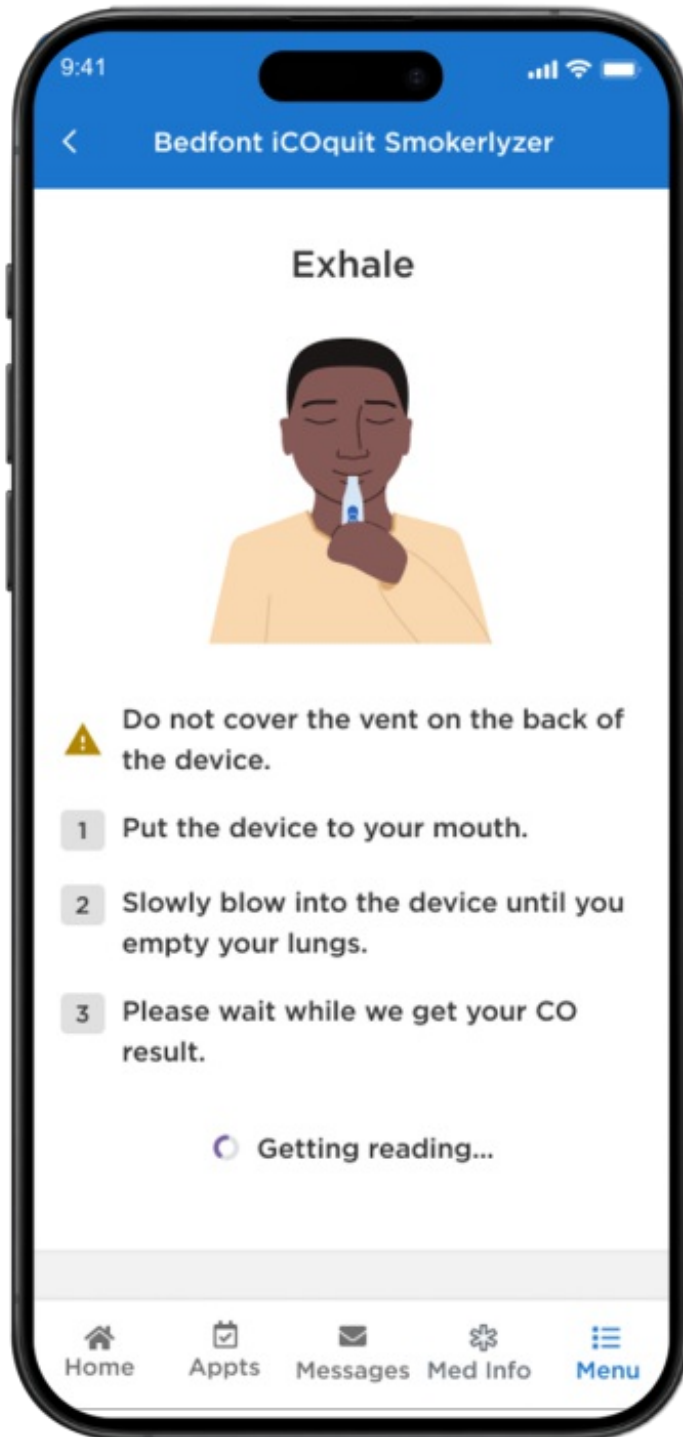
9:41

<

Bedfont iCOquit Smokerlyzer

Exhale

Do not cover the vent on the back of the device.

1 Put the device to your mouth.

2 Slowly blow into the device until you empty your lungs.

3 Please wait while we get your CO result.

Getting reading...

Home Appts Messages Med Info Menu